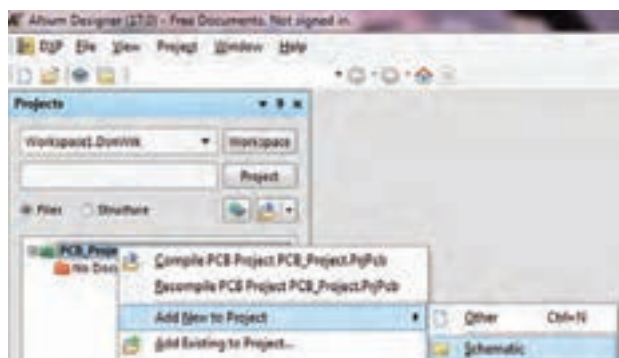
Altium Designer (17.0) - Free Documents. Not signed in.

DXP File View Project Window Help

Projects

Workspace1.DsnWrk

Workspace

Project

Files Structure

PCB_Proje

No Docu

Compile PCB Project PCB_Project.PrjPcb

Recompile PCB Project PCB_Project.PrjPcb

Add New to Project

Add Existing to Project...

Other Ctrl+N

Schematic